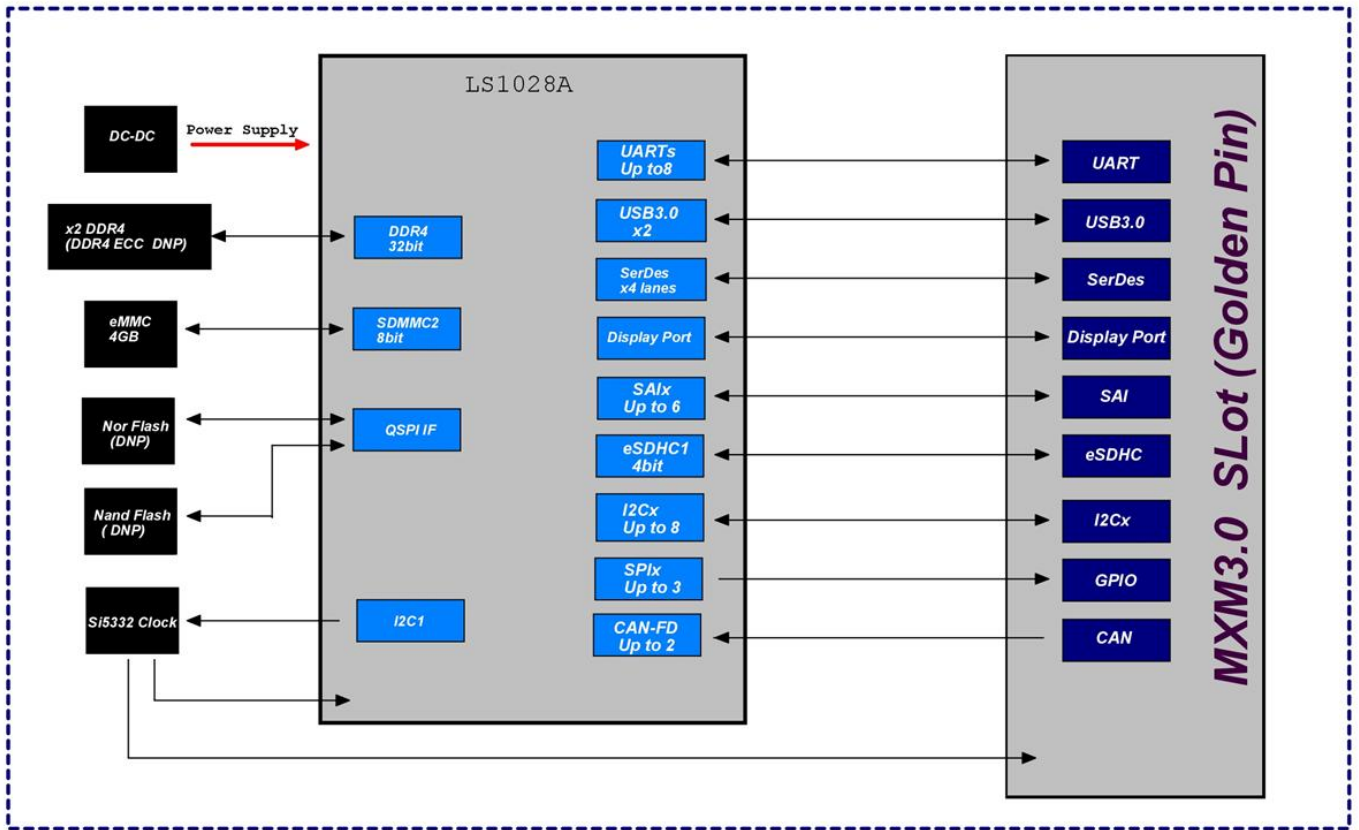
LS1028A

DC-DC

Power Supply

x2 DDR4
(DDR4 ECC DNP)

DDR4
32bit

eMMC
4GB

SDMMC2
8bit

Nor Flash
(DNP)

QSPI IF

Nand Flash
( DNP)

Si5332 Clock

I2C1

UARTs
Up to8

USB3.0
x2

SerDes
x4 lanes

Display Port

SAIx
Up to 6

eSDHC1
4bit

I2Cx
Up to 8

SPIx
Up to 3

CAN-FD
Up to 2

UART

USB3.0

SerDes

Display Port

SAI

eSDHC

I2Cx

GPIO

CAN

MXM3.0 SLot (Golden Pin)